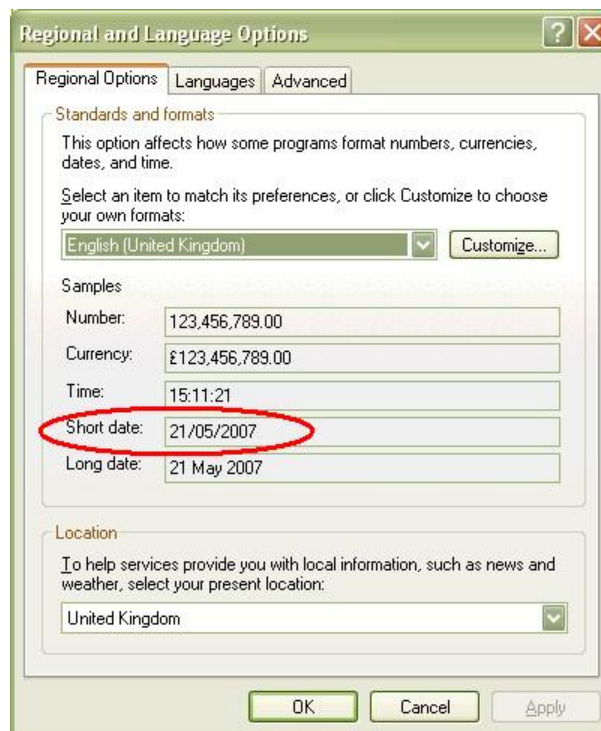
Regional and Language Options

Regional Options | Languages | Advanced

Standards and formats

This option affects how some programs format numbers, currencies, dates, and time.

Select an item to match its preferences, or click Customize to choose your own formats:

English (United Kingdom)

Customize...

Samples

| | |
|---|---|
| Number: | 123,456,789.00 |
| Currency: | £123,456,789.00 |
| Time: | 15:11:21 |
| Short date: | 21/05/2007 |
| Long date: | 21 May 2007 |

Location

To help services provide you with local information, such as news and weather, select your present location:

United Kingdom

OK | Cancel | Apply